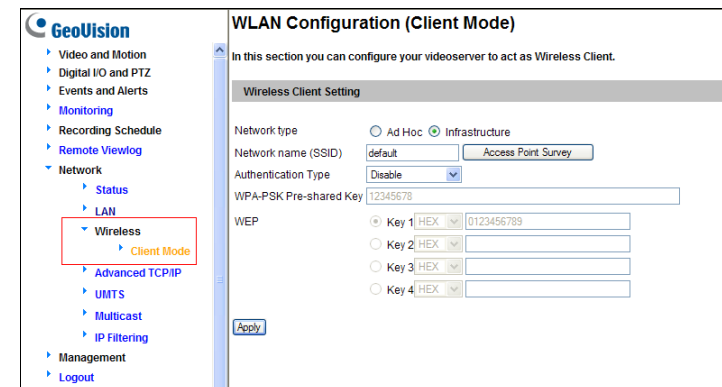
GeoVision

Video and Motion
Digital I/O and PTZ
Events and Alerts
Monitoring
Recording Schedule
Remote Viewlog
Network
Status
LAN
Wireless
Client Mode
Advanced TCP/IP
UMTS
Multicast
IP Filtering
Management
Logout

WLAN Configuration (Client Mode)

In this section you can configure your videoserver to act as Wireless Client.

Wireless Client Setting

Network type ○ Ad Hoc ◉ Infrastructure
Network name (SSID) default Access Point Survey
Authentication Type Disable
WPA-PSK Pre-shared Key 12345678
WEP
◉ Key 1 HEX 0123456789
○ Key 2 HEX
○ Key 3 HEX
○ Key 4 HEX

Apply